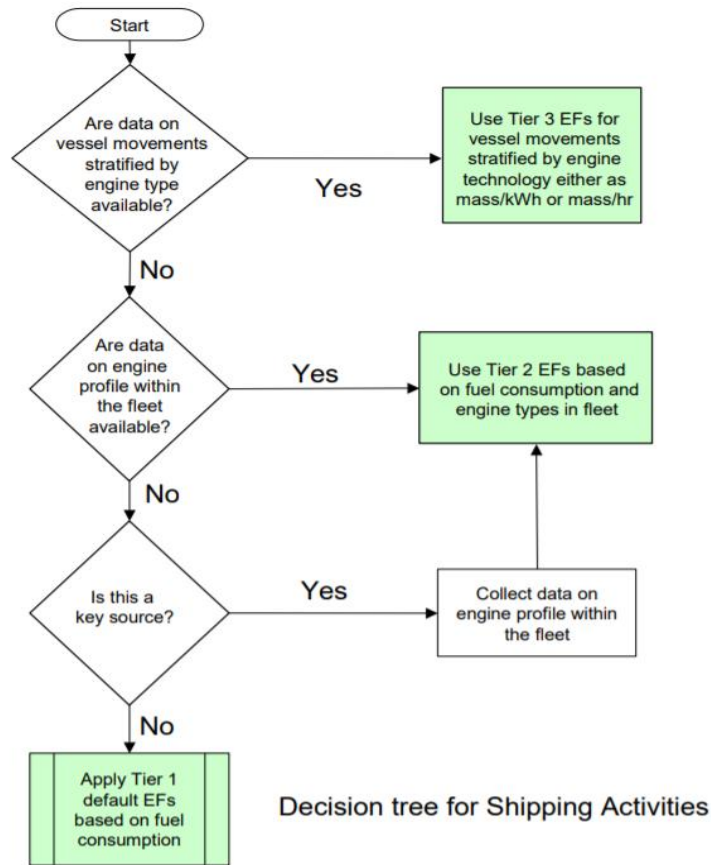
Start

Are data on vessel movements stratified by engine type available?

Yes

Use Tier 3 EFs for vessel movements stratified by engine technology either as mass/kWh or mass/hr

No

Are data on engine profile within the fleet available?

Yes

Use Tier 2 EFs based on fuel consumption and engine types in fleet

No

Is this a key source?

Yes

Collect data on engine profile within the fleet

No

Apply Tier 1 default EFs based on fuel consumption

Decision tree for Shipping Activities